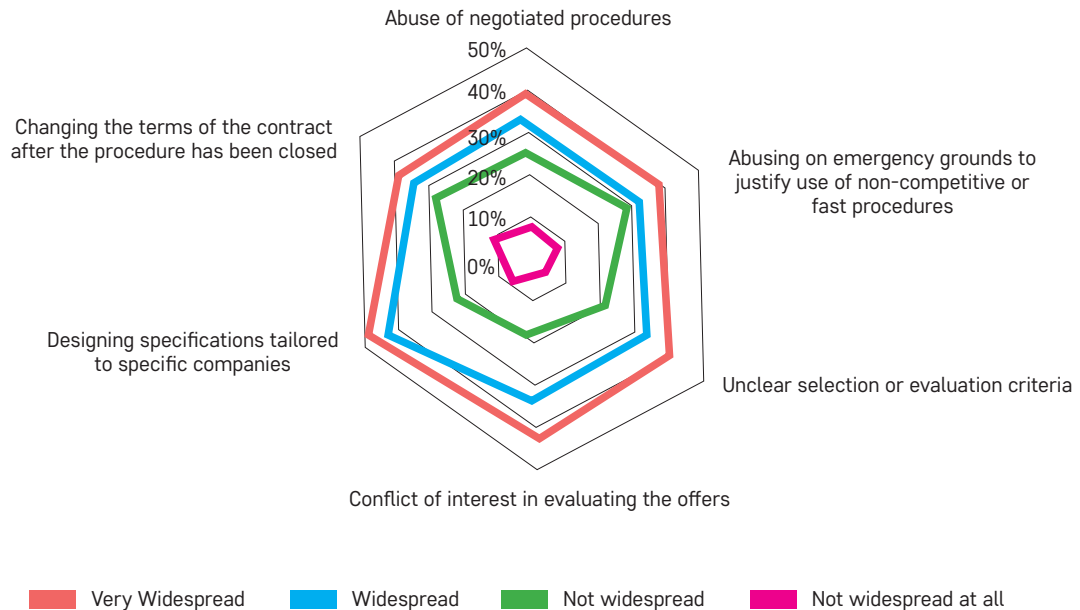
Abuse of negotiated procedures

50%
40%
30%
20%
10%
0%

Changing the terms of the contract after the procedure has been closed

Abusing on emergency grounds to justify use of non-competitive or fast procedures

Designing specifications tailored to specific companies

Unclear selection or evaluation criteria

Conflict of interest in evaluating the offers

Very Widespread
Widespread
Not widespread
Not widespread at all